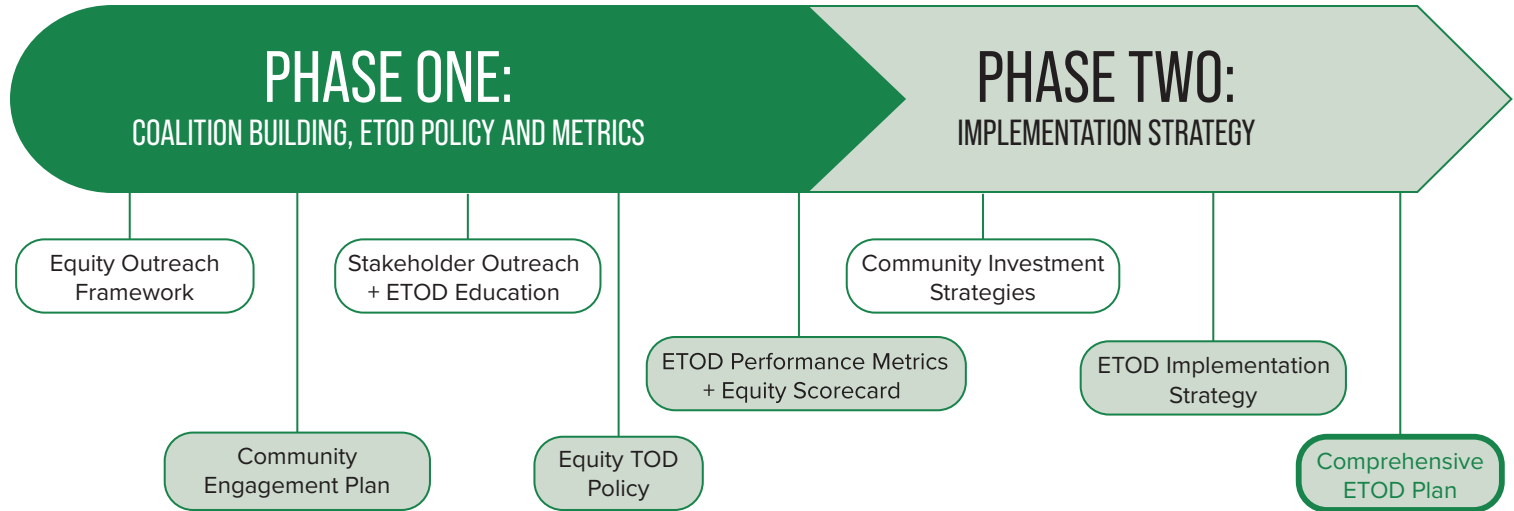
PHASE ONE:
COALITION BUILDING, ETOD POLICY AND METRICS

PHASE TWO:
IMPLEMENTATION STRATEGY

Equity Outreach Framework

Community Engagement Plan

Stakeholder Outreach + ETOD Education

Equity TOD Policy

ETOD Performance Metrics + Equity Scorecard

Community Investment Strategies

ETOD Implementation Strategy

Comprehensive ETOD Plan